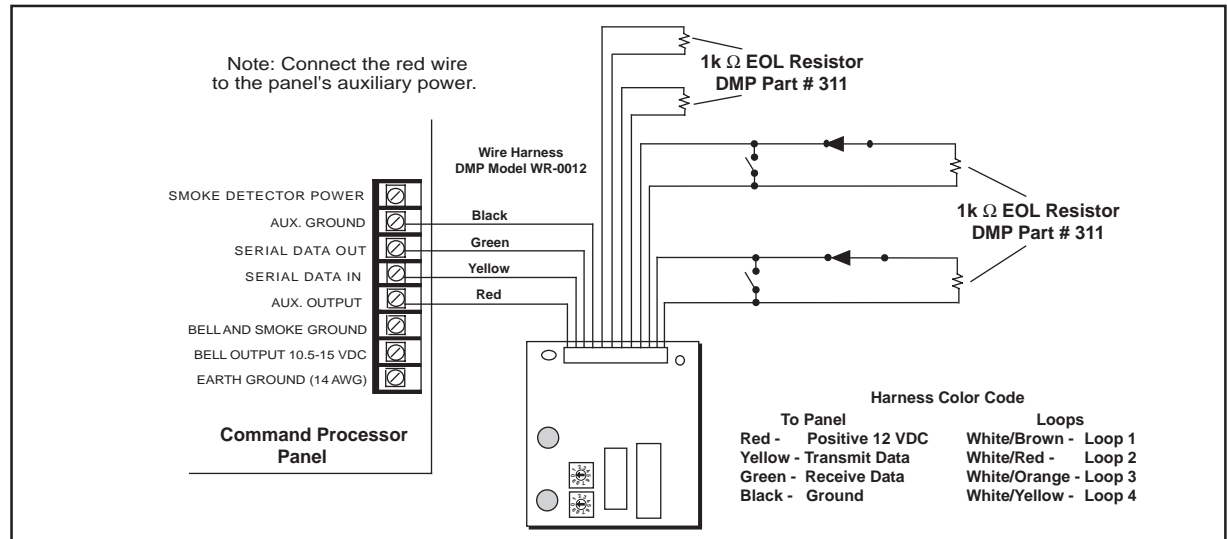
Note: Connect the red wire to the panel's auxiliary power.

1k $\Omega$ EOL Resistor
DMP Part # 311

Wire Harness
DMP Model WR-0012

SMOKE DETECTOR POWER
AUX. GROUND
SERIAL DATA OUT
SERIAL DATA IN
AUX. OUTPUT
BELL AND SMOKE GROUND
BELL OUTPUT 10.5-15 VDC
EARTH GROUND (14 AWG)

Black
Green
Yellow
Red

1k $\Omega$ EOL Resistor
DMP Part # 311

Command Processor Panel

Harness Color Code

| To Panel | Loops |
|---|---|
| Red - Positive 12 VDC | White/Brown - Loop 1 |
| Yellow - Transmit Data | White/Red - Loop 2 |
| Green - Receive Data | White/Orange - Loop 3 |
| Black - Ground | White/Yellow - Loop 4 |